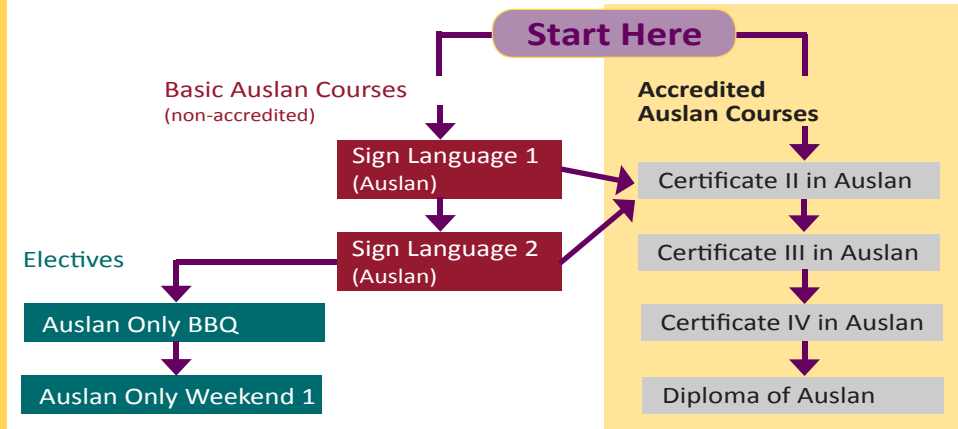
Start Here

Basic Auslan Courses
(non-accredited)

Sign Language 1
(Auslan)

Sign Language 2
(Auslan)

Electives

Auslan Only BBQ

Auslan Only Weekend 1

Accredited
Auslan Courses

Certificate II in Auslan

Certificate III in Auslan

Certificate IV in Auslan

Diploma of Auslan